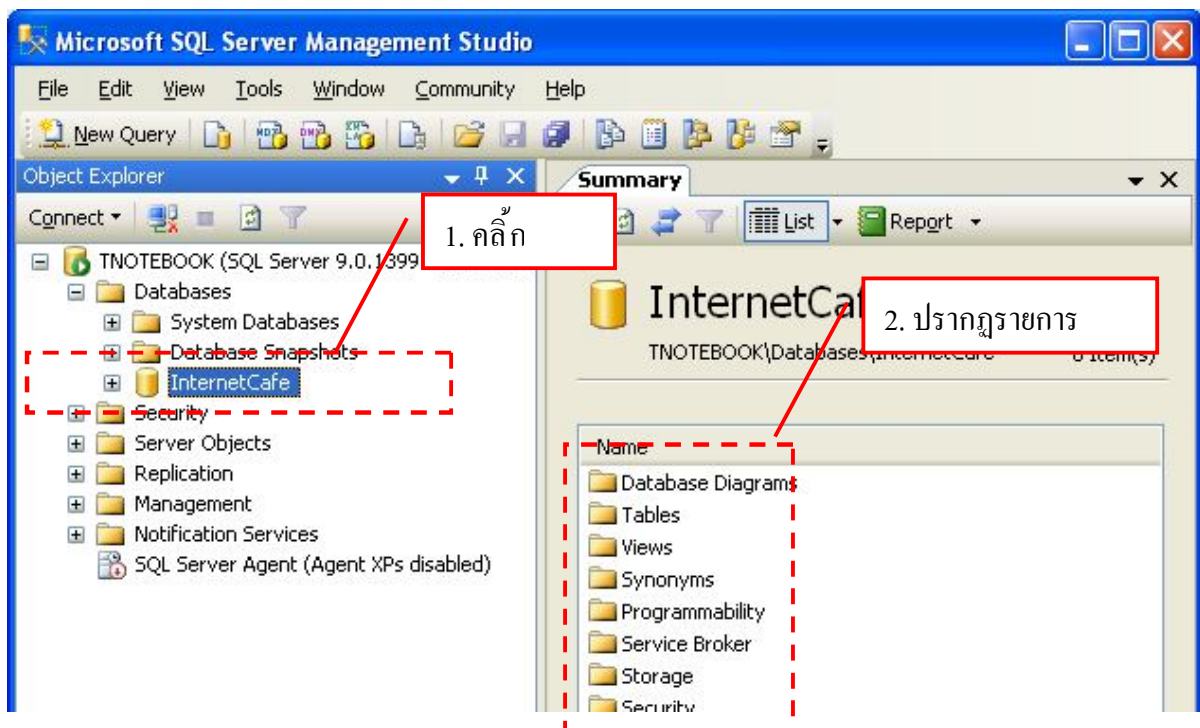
Microsoft SQL Server Management Studio

File Edit View Tools Window Community Help

New Query

Object Explorer

Connect

TNOTEBOOK (SQL Server 9.0.1399

Databases

System Databases

Database Snapshots

InternetCafe

Security

Server Objects

Replication

Management

Notification Services

SQL Server Agent (Agent XPs disabled)

Summary

List Report

1. คลิ้ก

InternetCaf

2. ปรากฏรายการ

TNOTEBOOK\Databases\InternetCafe

8 Item(s)

Name

Database Diagrams

Tables

Views

Synonyms

Programmability

Service Broker

Storage

Security